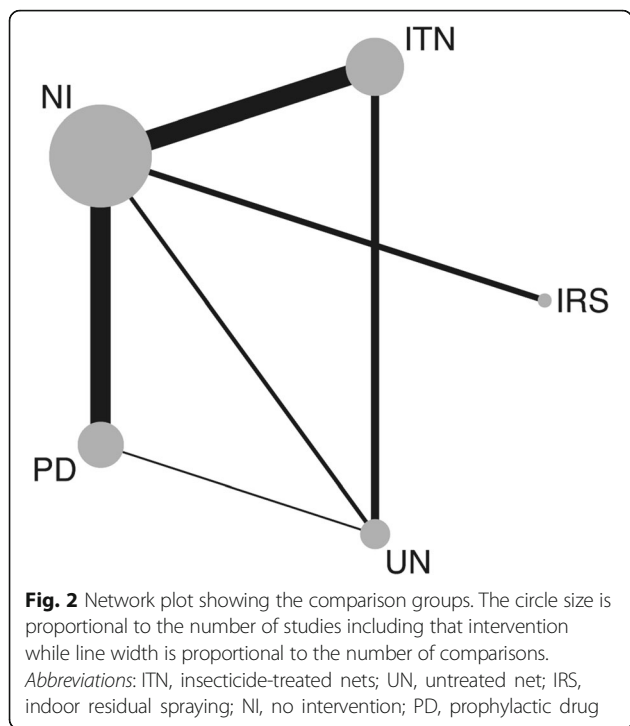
ITN

NI

IRS

PD

UN

Fig. 2 Network plot showing the comparison groups. The circle size is proportional to the number of studies including that intervention while line width is proportional to the number of comparisons. Abbreviations: ITN, insecticide-treated nets; UN, untreated net; IRS, indoor residual spraying; NI, no intervention; PD, prophylactic drug